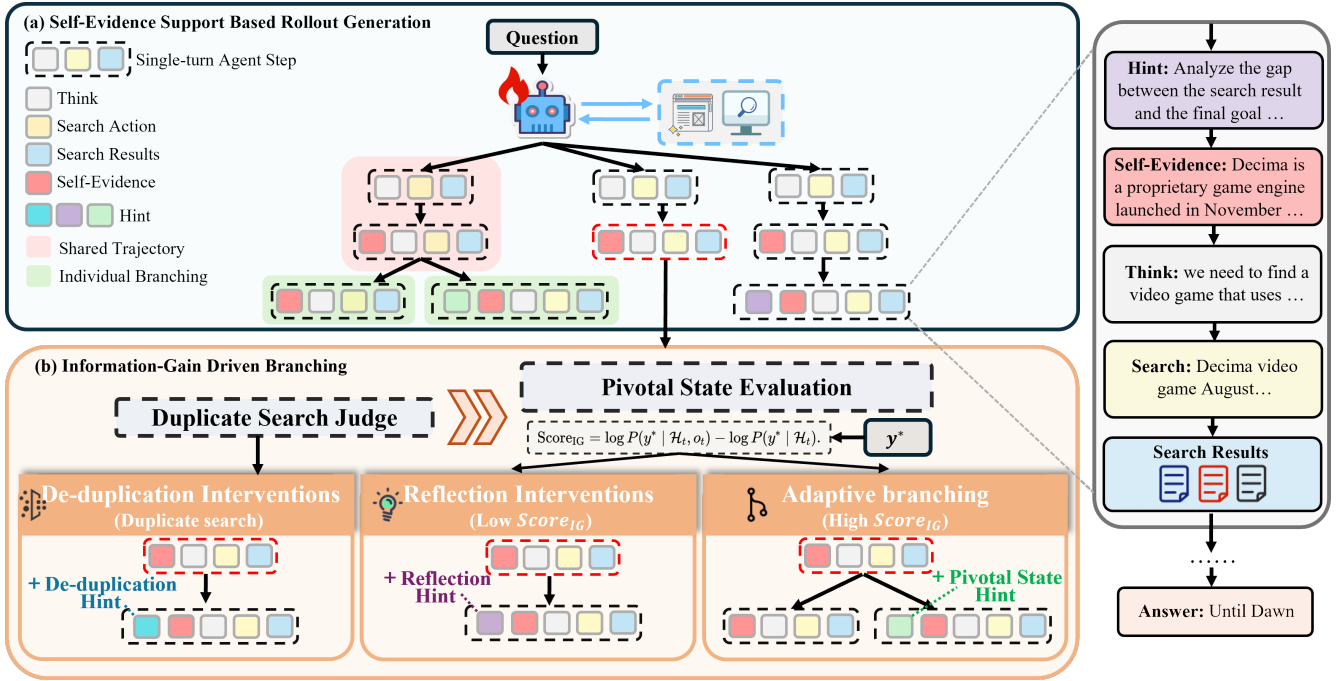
(a) Self-Evidence Support Based Rollout Generation

Single-turn Agent Step

Think

Search Action

Search Results

Self-Evidence

Hint

Shared Trajectory

Individual Branching

Question

(b) Information-Gain Driven Branching

Duplicate Search Judge

Pivotal State Evaluation

$\text{Score}_{\text{IG}} = \log P(y^* \mid \mathcal{H}_t, o_t) - \log P(y^* \mid \mathcal{H}_t).$

$\boldsymbol{y}^*$

De-duplication Interventions
(Duplicate search)

+ De-duplication Hint

Reflection Interventions
(Low $Score_{IG}$)

+ Reflection Hint

Adaptive branching
(High $Score_{IG}$)

+ Pivotal State Hint

Hint: Analyze the gap between the search result and the final goal …

Self-Evidence: Decima is a proprietary game engine launched in November …

Think: we need to find a video game that uses …

Search: Decima video game August…

Search Results

……

Answer: Until Dawn